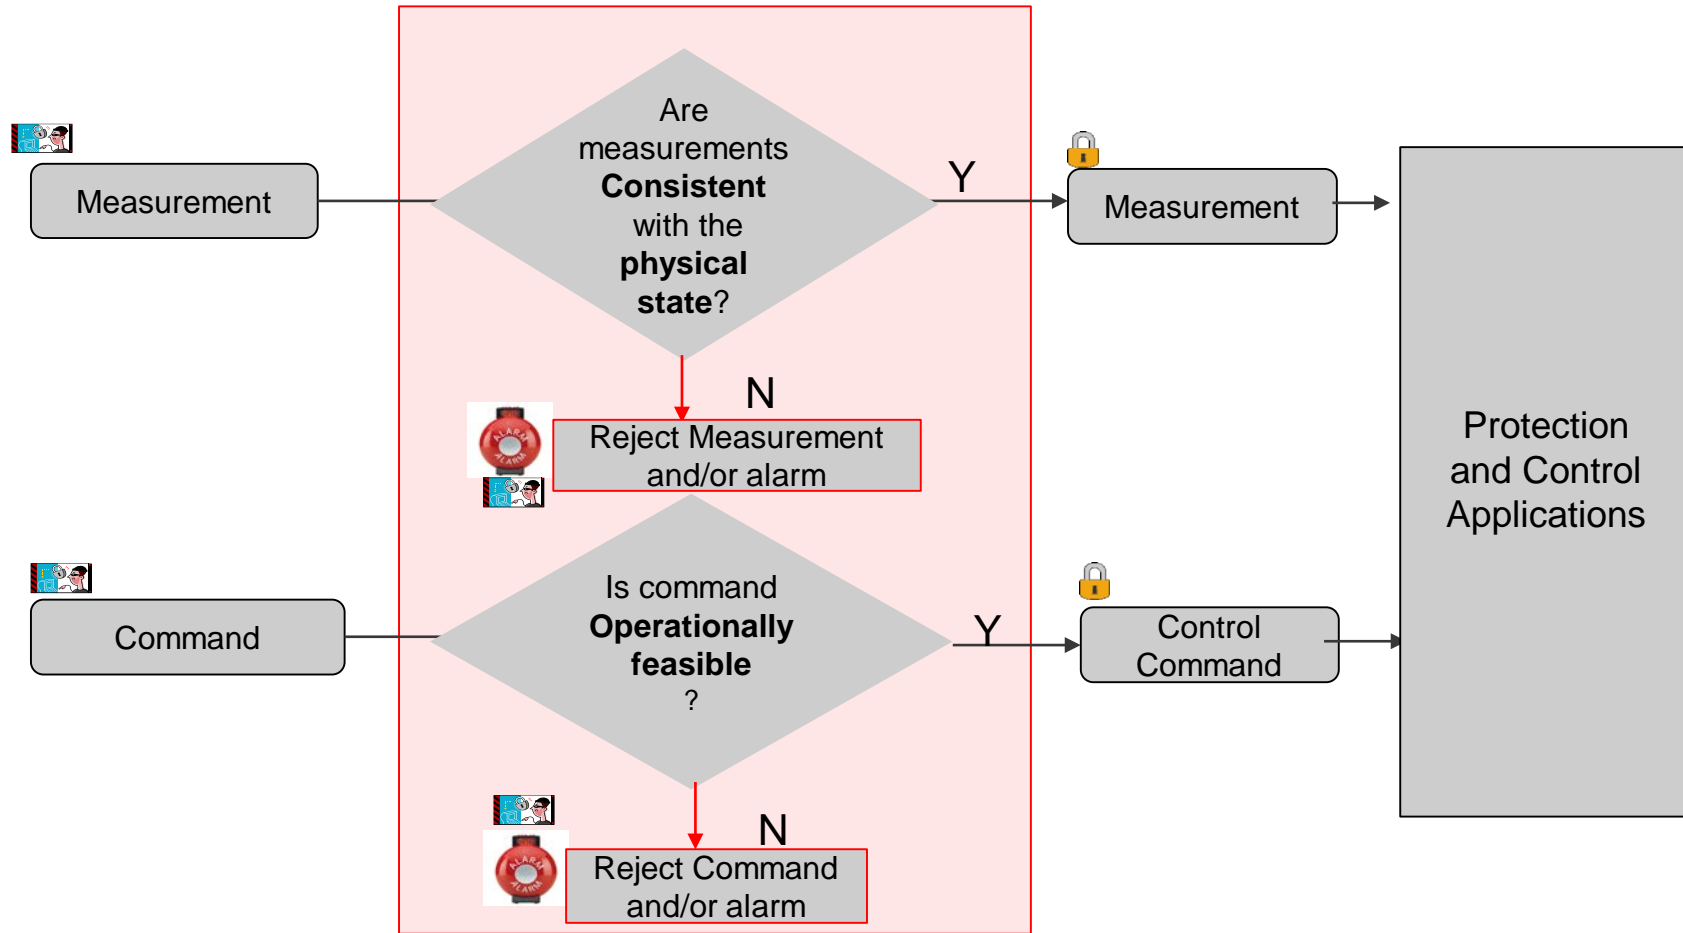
Measurement

Are measurements **Consistent** with the **physical state**?

Y

Measurement

N

Reject Measurement and/or alarm

Protection and Control Applications

Command

Is command **Operationally feasible** ?

Y

Control Command

N

Reject Command and/or alarm